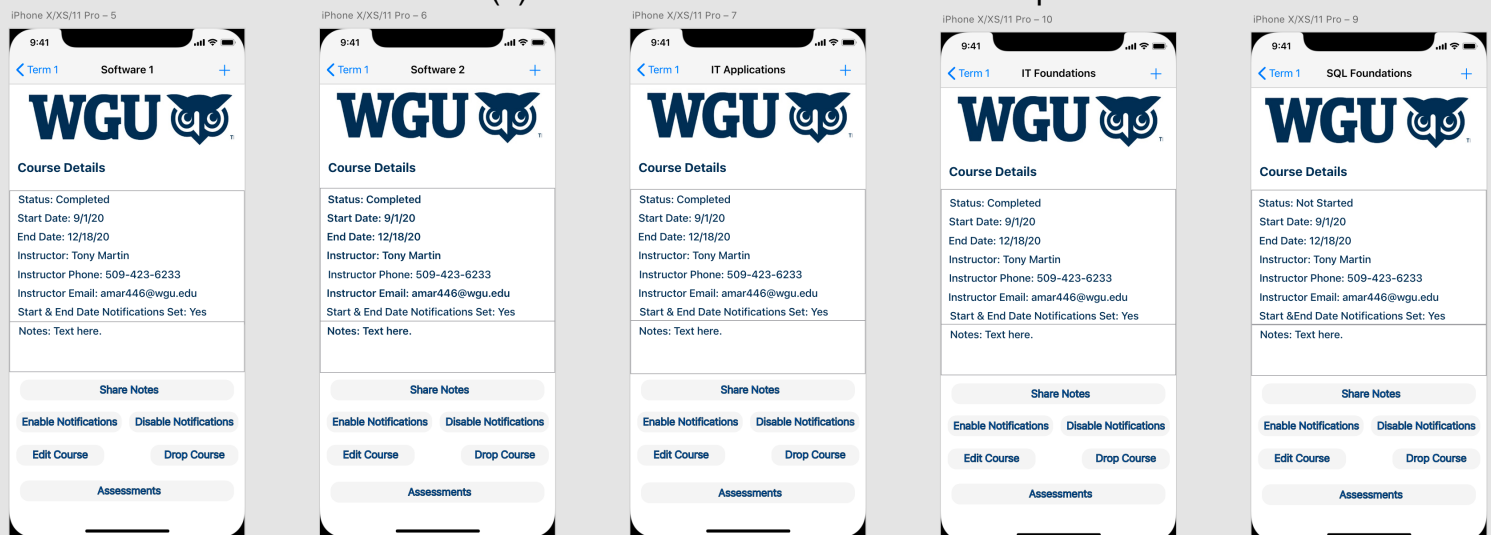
iPhone X/XS/11 Pro – 5

9:41

Term 1 Software 1 +

WGU

Course Details

Status: Completed
Start Date: 9/1/20
End Date: 12/18/20
Instructor: Tony Martin
Instructor Phone: 509-423-6233
Instructor Email: amar446@wgu.edu
Start & End Date Notifications Set: Yes

Notes: Text here.

Share Notes

Enable Notifications Disable Notifications

Edit Course Drop Course

Assessments

iPhone X/XS/11 Pro – 6

9:41

Term 1 Software 2 +

WGU

Course Details

Status: Completed
Start Date: 9/1/20
End Date: 12/18/20
Instructor: Tony Martin
Instructor Phone: 509-423-6233
Instructor Email: amar446@wgu.edu
Start & End Date Notifications Set: Yes

Notes: Text here.

Share Notes

Enable Notifications Disable Notifications

Edit Course Drop Course

Assessments

iPhone X/XS/11 Pro – 7

9:41

Term 1 IT Applications +

WGU

Course Details

Status: Completed
Start Date: 9/1/20
End Date: 12/18/20
Instructor: Tony Martin
Instructor Phone: 509-423-6233
Instructor Email: amar446@wgu.edu
Start & End Date Notifications Set: Yes

Notes: Text here.

Share Notes

Enable Notifications Disable Notifications

Edit Course Drop Course

Assessments

iPhone X/XS/11 Pro – 10

9:41

Term 1 IT Foundations +

WGU

Course Details

Status: Completed
Start Date: 9/1/20
End Date: 12/18/20
Instructor: Tony Martin
Instructor Phone: 509-423-6233
Instructor Email: amar446@wgu.edu
Start & End Date Notifications Set: Yes

Notes: Text here.

Share Notes

Enable Notifications Disable Notifications

Edit Course Drop Course

Assessments

iPhone X/XS/11 Pro – 9

9:41

Term 1 SQL Foundations +

WGU

Course Details

Status: Not Started
Start Date: 9/1/20
End Date: 12/18/20
Instructor: Tony Martin
Instructor Phone: 509-423-6233
Instructor Email: amar446@wgu.edu
Start &End Date Notifications Set: Yes

Notes: Text here.

Share Notes

Enable Notifications Disable Notifications

Edit Course Drop Course

Assessments